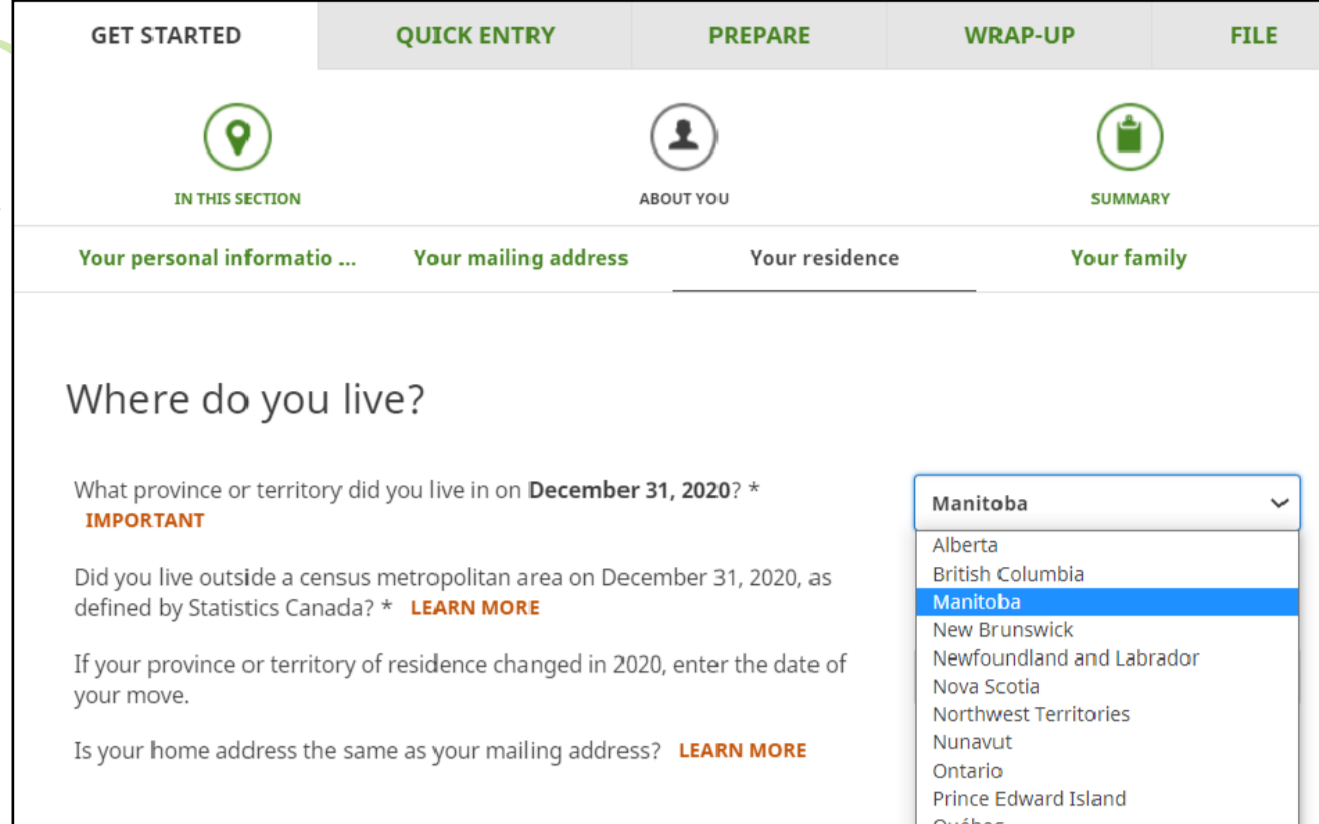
GET STARTED QUICK ENTRY PREPARE WRAP-UP FILE

IN THIS SECTION

ABOUT YOU

SUMMARY

Your personal informatio ... Your mailing address Your residence Your family

Where do you live?

What province or territory did you live in on **December 31, 2020**? * IMPORTANT

Did you live outside a census metropolitan area on December 31, 2020, as defined by Statistics Canada? * LEARN MORE

If your province or territory of residence changed in 2020, enter the date of your move.

Is your home address the same as your mailing address? LEARN MORE

Manitoba

Alberta
British Columbia
Manitoba
New Brunswick
Newfoundland and Labrador
Nova Scotia
Northwest Territories
Nunavut
Ontario
Prince Edward Island
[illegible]